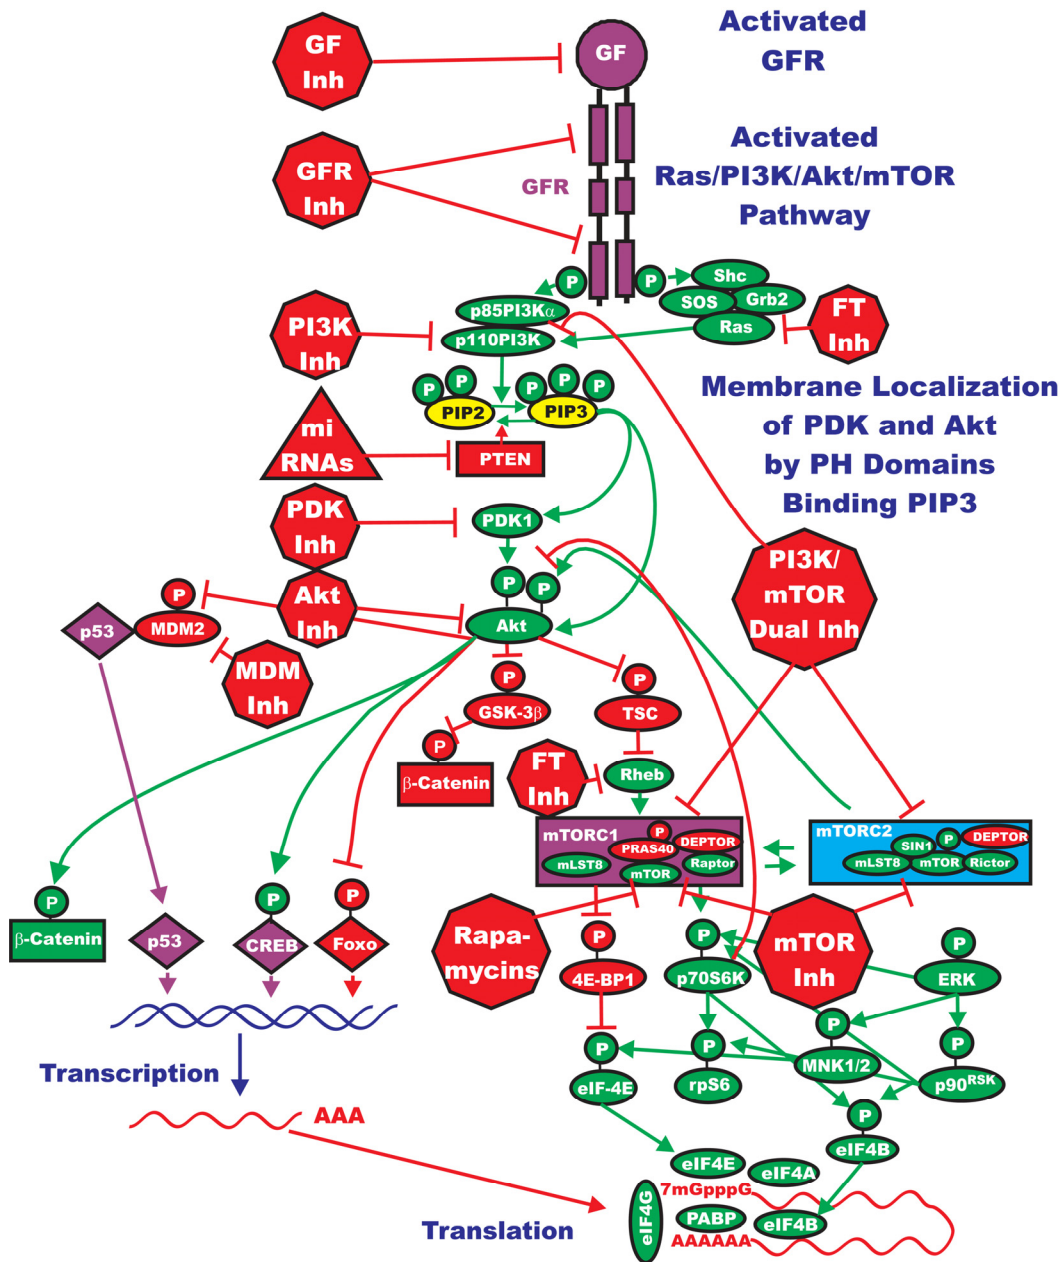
Activated GFR

Activated Ras/PI3K/Akt/mTOR Pathway

GF Inh

GF

GFR Inh

GFR

P

P

Shc

SOS

Grb2

Ras

FT Inh

p85PI3Kα

p110PI3K

PI3K Inh

P P P P P

PIP2

PIP3

Membrane Localization of PDK and Akt by PH Domains Binding PIP3

mi RNAs

PTEN

PDK Inh

PDK1

PI3K/ mTOR Dual Inh

P P

Akt Inh

Akt

P

MDM2

p53

MDM Inh

P

GSK-3β

P

TSC

P

β-Catenin

FT Inh

Rheb

mTORC1

P

PRAS40

DEPTOR

mLST8

Raptor

mTOR

mTORC2

SIN1

P

DEPTOR

mLST8

mTOR

Rictor

P

β-Catenin

p53

P

CREB

P

Foxo

Rapa- mycins

P

4E-BP1

P

p70S6K

mTOR Inh

P

ERK

P

P

P

MNK1/2

P

eIF-4E

rpS6

$p90^{RSK}$

P

eIF4B

Transcription

AAA

eIF4E

eIF4A

7mGpppG

eIF4G

PABP

eIF4B

AAAAAA

Translation